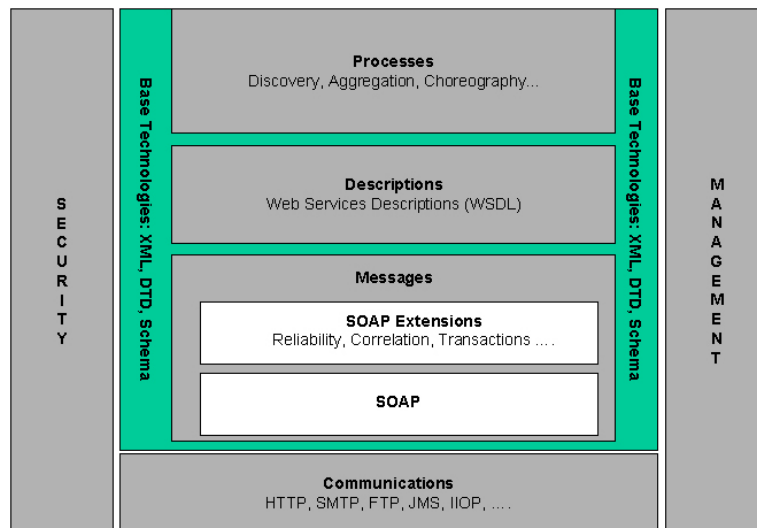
SECURITY

Base Technologies: XML, DTD, Schema

Processes
Discovery, Aggregation, Choreography...

Descriptions
Web Services Descriptions (WSDL)

Messages

SOAP Extensions
Reliability, Correlation, Transactions ....

SOAP

Base Technologies: XML, DTD, Schema

MANAGEMENT

Communications
HTTP, SMTP, FTP, JMS, IIOP, ....